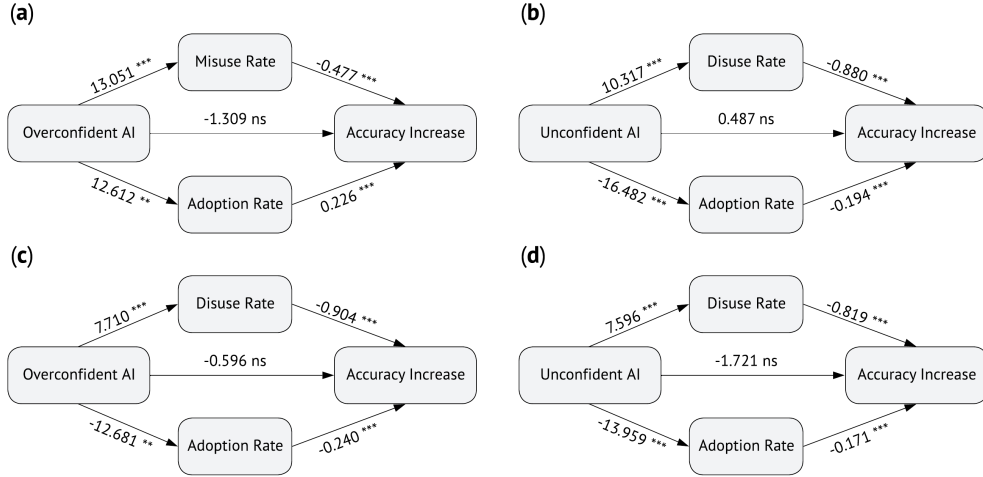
(a)

Misuse Rate

13.051 ***

-0.477 ***

Overconfident AI

-1.309 ns

Accuracy Increase

12.612 **

Adoption Rate

0.226 ***

(b)

Disuse Rate

10.317 ***

-0.880 ***

Unconfident AI

0.487 ns

Accuracy Increase

-16.482 ***

Adoption Rate

-0.194 ***

(c)

Disuse Rate

7.710 ***

-0.904 ***

Overconfident AI

-0.596 ns

Accuracy Increase

-12.681 **

Adoption Rate

-0.240 ***

(d)

Disuse Rate

7.596 ***

-0.819 ***

Unconfident AI

-1.721 ns

Accuracy Increase

-13.959 ***

Adoption Rate

-0.171 ***